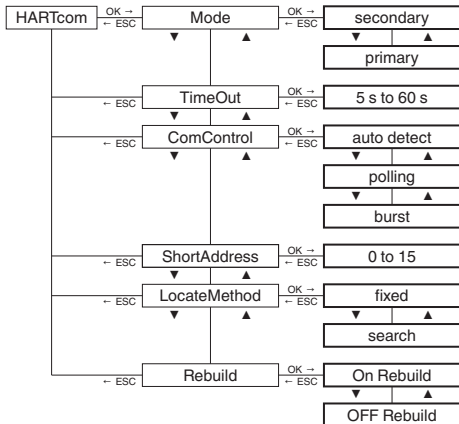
HARTcom
OK →
← ESC
Mode
▼ ▲
OK →
← ESC
secondary
▼ ▲
primary

← ESC
TimeOut
▼ ▲
OK →
← ESC
5 s to 60 s

← ESC
ComControl
OK →
← ESC
auto detect
▼ ▲
polling
▼ ▲
burst

← ESC
ShortAddress
▼ ▲
OK →
← ESC
0 to 15

← ESC
LocateMethod
▼ ▲
OK →
← ESC
fixed
▼ ▲
search

← ESC
Rebuild
OK →
← ESC
On Rebuild
▼ ▲
OFF Rebuild